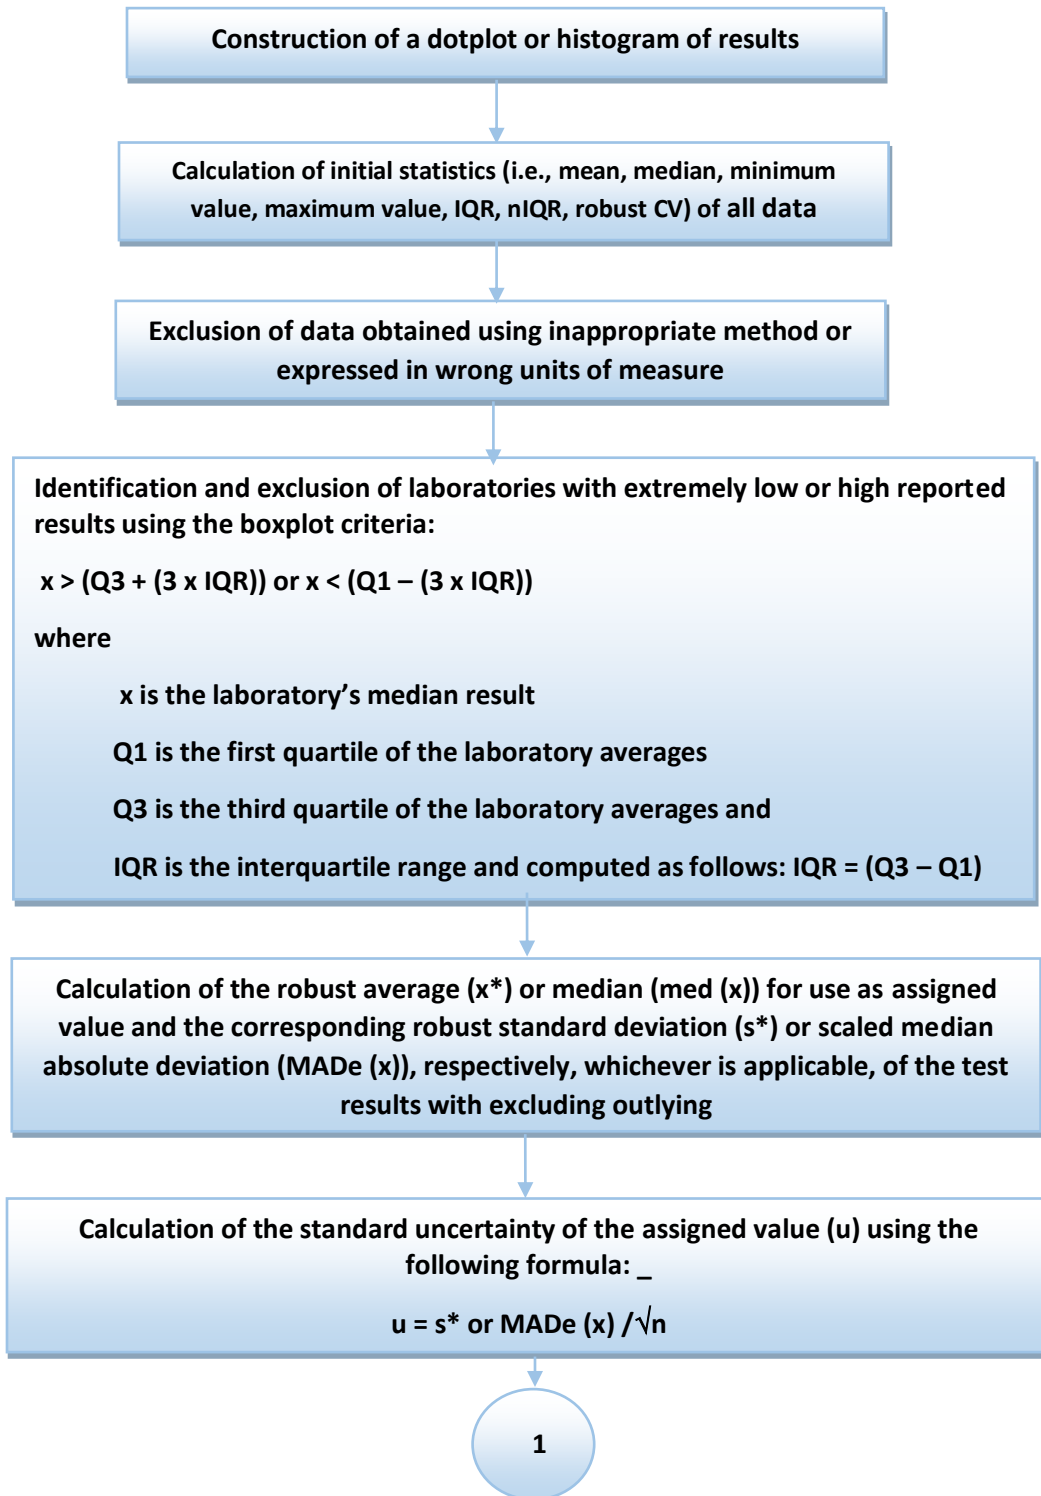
Construction of a dotplot or histogram of results

Calculation of initial statistics (i.e., mean, median, minimum value, maximum value, IQR, nIQR, robust CV) of all data

Exclusion of data obtained using inappropriate method or expressed in wrong units of measure

Identification and exclusion of laboratories with extremely low or high reported results using the boxplot criteria:

x > (Q3 + (3 x IQR)) or x < (Q1 – (3 x IQR))

where

x is the laboratory's median result

Q1 is the first quartile of the laboratory averages

Q3 is the third quartile of the laboratory averages and

IQR is the interquartile range and computed as follows: IQR = (Q3 – Q1)

Calculation of the robust average (x*) or median (med (x)) for use as assigned value and the corresponding robust standard deviation (s*) or scaled median absolute deviation (MADe (x)), respectively, whichever is applicable, of the test results with excluding outlying

Calculation of the standard uncertainty of the assigned value (u) using the following formula: _

u = s* or MADe (x) /$\sqrt{n}$

1